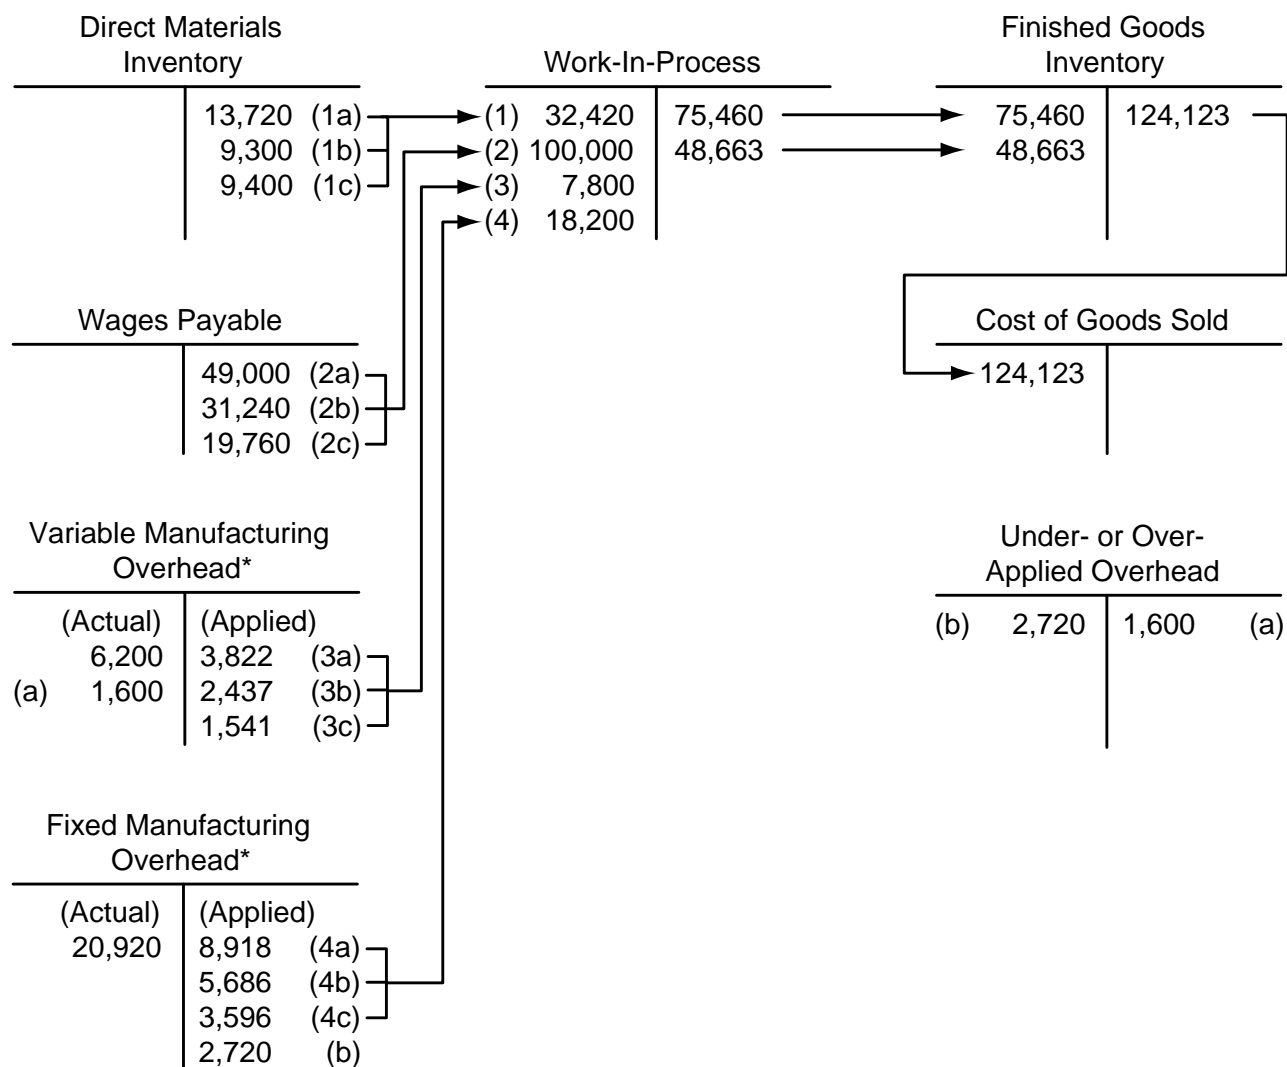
Direct Materials Inventory

| | |
|---|---|
| | 13,720 (1a) |
| | 9,300 (1b) |
| | 9,400 (1c) |

Wages Payable

| | |
|---|---|
| | 49,000 (2a) |
| | 31,240 (2b) |
| | 19,760 (2c) |

Variable Manufacturing Overhead*

| (Actual) | (Applied) |
|---|---|
| 6,200 | 3,822 (3a) |
| (a) 1,600 | 2,437 (3b) |
| | 1,541 (3c) |

Fixed Manufacturing Overhead*

| (Actual) | (Applied) |
|---|---|
| 20,920 | 8,918 (4a) |
| | 5,686 (4b) |
| | 3,596 (4c) |
| | 2,720 (b) |

Work-In-Process

| | |
|---|---|
| (1) 32,420 | 75,460 |
| (2) 100,000 | 48,663 |
| (3) 7,800 | |
| (4) 18,200 | |

Finished Goods Inventory

| | |
|---|---|
| 75,460 | 124,123 |
| 48,663 | |

Cost of Goods Sold

| | |
|---|---|
| 124,123 | |

Under- or Over-Applied Overhead

| | |
|---|---|
| (b) 2,720 | 1,600 (a) |